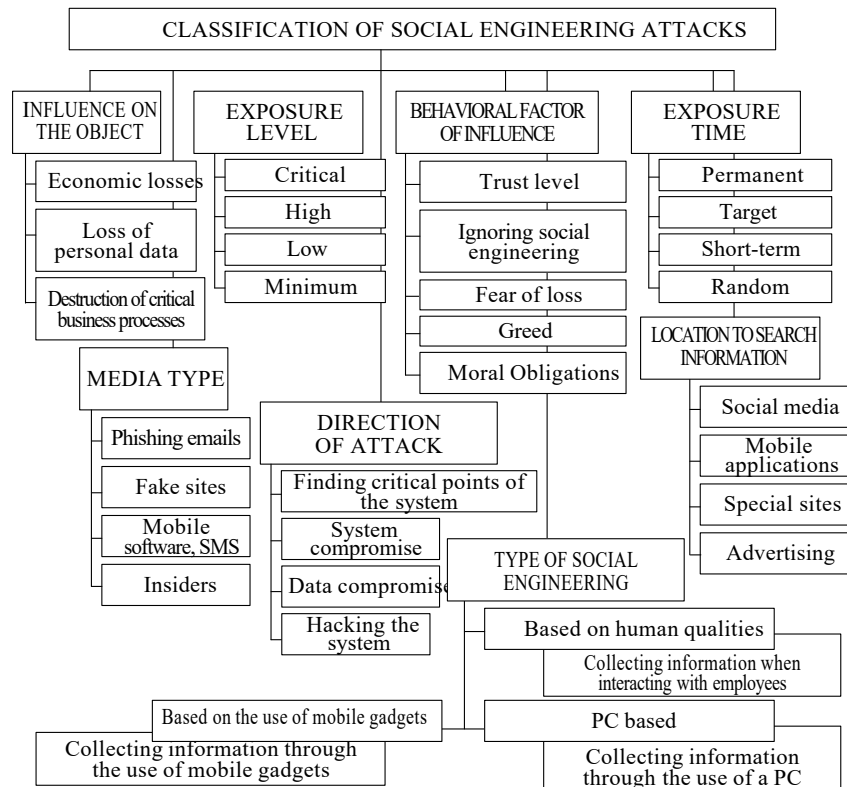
CLASSIFICATION OF SOCIAL ENGINEERING ATTACKS

INFLUENCE ON THE OBJECT

Economic losses

Loss of personal data

Destruction of critical business processes

EXPOSURE LEVEL

Critical

High

Low

Minimum

BEHAVIORAL FACTOR OF INFLUENCE

Trust level

Ignoring social engineering

Fear of loss

Greed

Moral Obligations

EXPOSURE TIME

Permanent

Target

Short-term

Random

LOCATION TO SEARCH INFORMATION

Social media

Mobile applications

Special sites

Advertising

MEDIA TYPE

Phishing emails

Fake sites

Mobile software, SMS

Insiders

DIRECTION OF ATTACK

Finding critical points of the system

System compromise

Data compromise

Hacking the system

TYPE OF SOCIAL ENGINEERING

Based on human qualities

Collecting information when interacting with employees

Based on the use of mobile gadgets

Collecting information through the use of mobile gadgets

PC based

Collecting information through the use of a PC